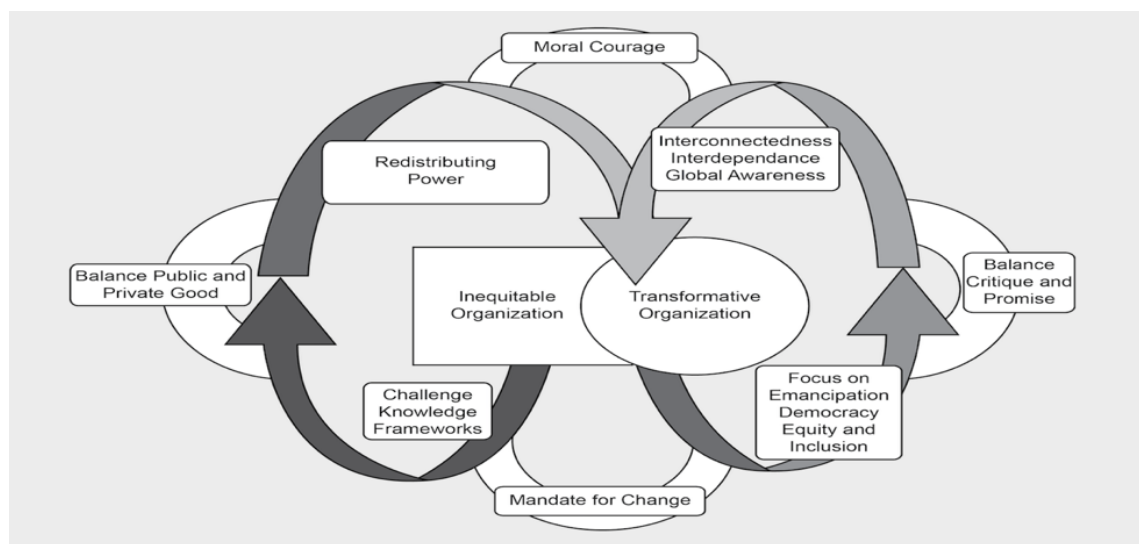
Moral Courage

Redistributing Power

Interconnectedness
Interdependance
Global Awareness

Balance Public and Private Good

Inequitable Organization

Transformative Organization

Balance Critique and Promise

Challenge Knowledge Frameworks

Focus on Emancipation Democracy Equity and Inclusion

Mandate for Change